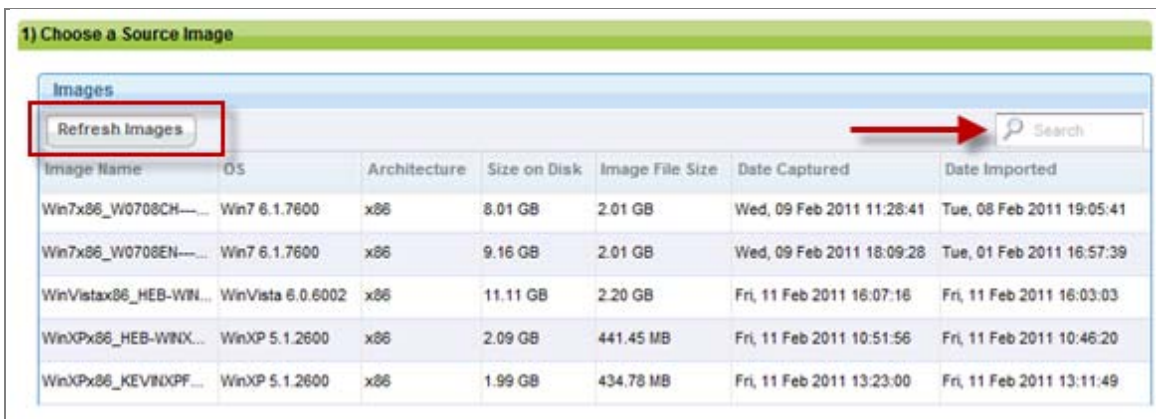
1) Choose a Source Image

Images

Refresh Images

Search

| Image Name | OS | Architecture | Size on Disk | Image File Size | Date Captured | Date Imported |
|---|---|---|---|---|---|---|
| Win7x86_W0708CH-... | Win7 6.1.7600 | x86 | 8.01 GB | 2.01 GB | Wed, 09 Feb 2011 11:28:41 | Tue, 08 Feb 2011 19:05:41 |
| Win7x86_W0708EN-... | Win7 6.1.7600 | x86 | 9.16 GB | 2.01 GB | Wed, 09 Feb 2011 18:09:28 | Tue, 01 Feb 2011 16:57:39 |
| WinVistax86_HEB-WIN... | WinVista 6.0.6002 | x86 | 11.11 GB | 2.20 GB | Fri, 11 Feb 2011 16:07:16 | Fri, 11 Feb 2011 16:03:03 |
| WinXPx86_HEB-WINX... | WinXP 5.1.2600 | x86 | 2.09 GB | 441.45 MB | Fri, 11 Feb 2011 10:51:56 | Fri, 11 Feb 2011 10:46:20 |
| WinXPx86_KEVINXPF... | WinXP 5.1.2600 | x86 | 1.99 GB | 434.78 MB | Fri, 11 Feb 2011 13:23:00 | Fri, 11 Feb 2011 13:11:49 |